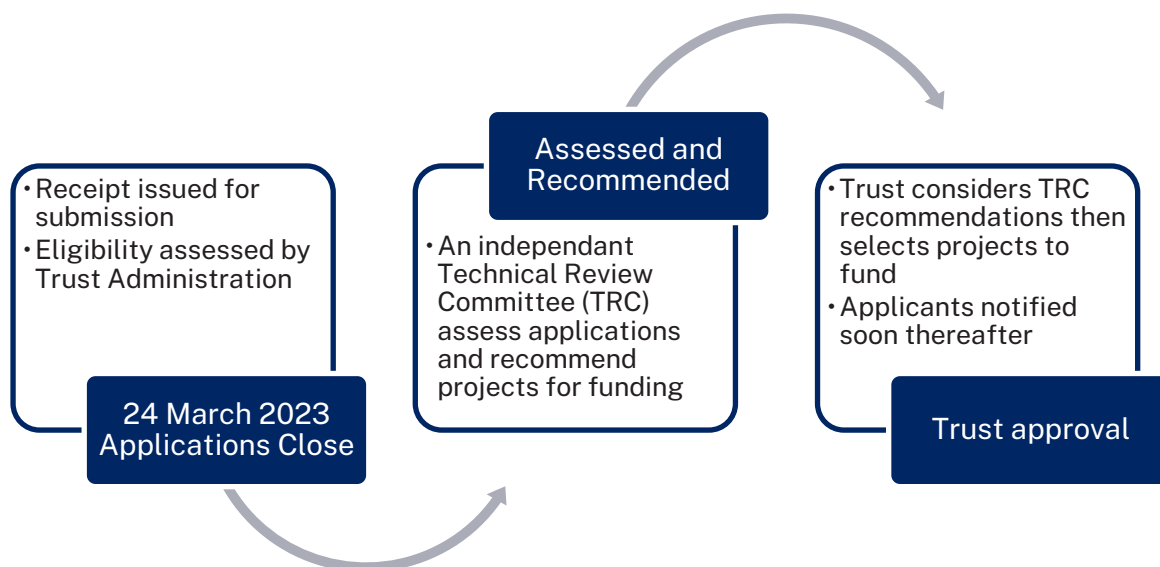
• Receipt issued for submission
• Eligibility assessed by Trust Administration

24 March 2023 Applications Close

Assessed and Recommended

• An independant Technical Review Committee (TRC) assess applications and recommend projects for funding

• Trust considers TRC recommendations then selects projects to fund
• Applicants notified soon thereafter

Trust approval